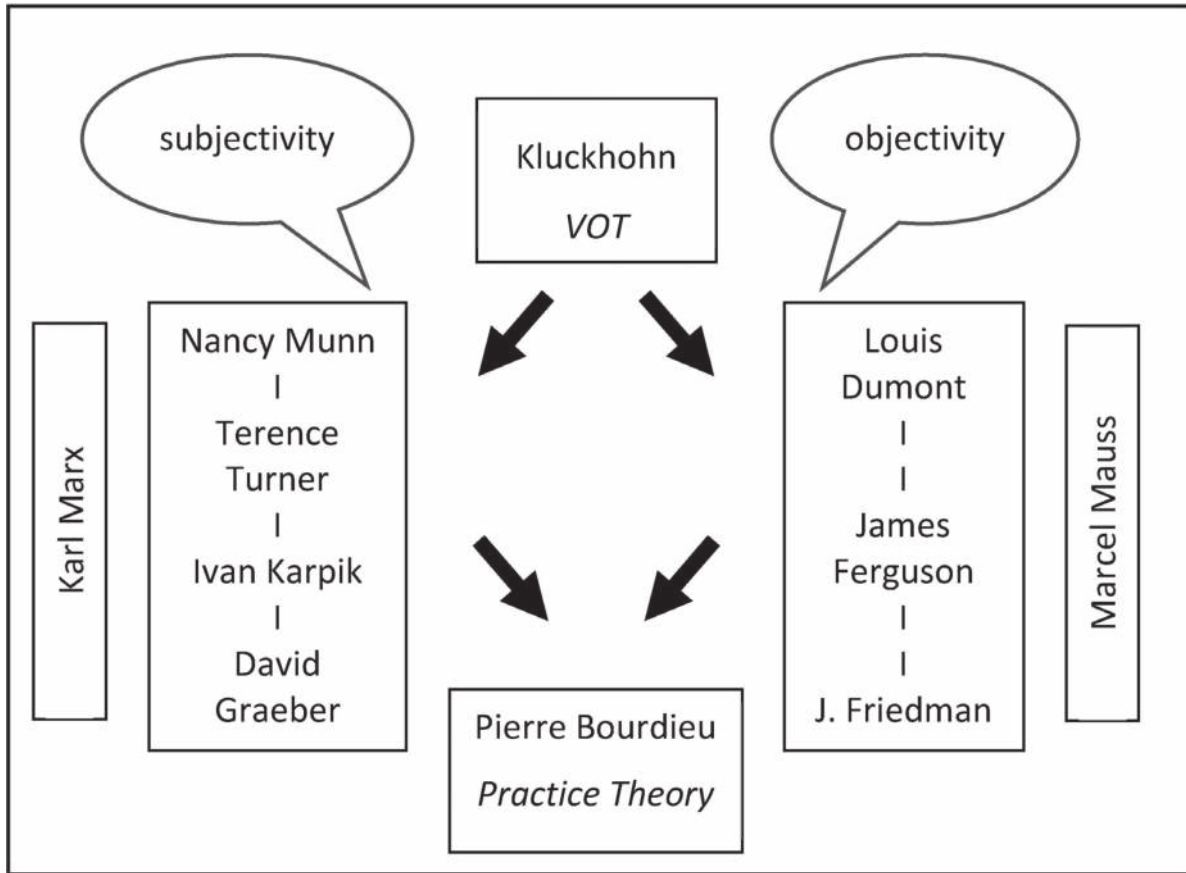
subjectivity

Kluckhohn
*VOT*

objectivity

Karl Marx

Nancy Munn
I
Terence Turner
I
Ivan Karpik
I
David Graeber

Louis Dumont
I
I
James Ferguson
I
I
J. Friedman

Marcel Mauss

Pierre Bourdieu
*Practice Theory*